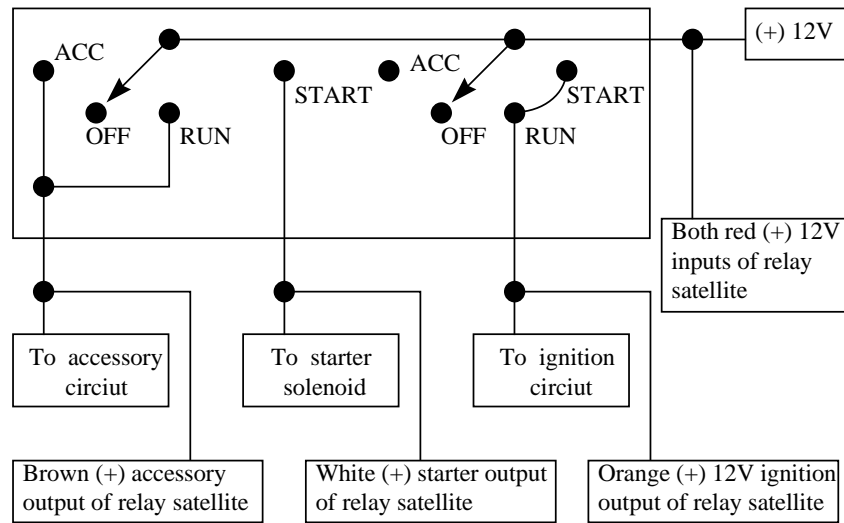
(+) 12V

ACC

OFF

RUN

START

ACC

OFF

RUN

START

Both red (+) 12V inputs of relay satellite

To accessory circiut

To starter solenoid

To ignition circiut

Brown (+) accessory output of relay satellite

White (+) starter output of relay satellite

Orange (+) 12V ignition output of relay satellite